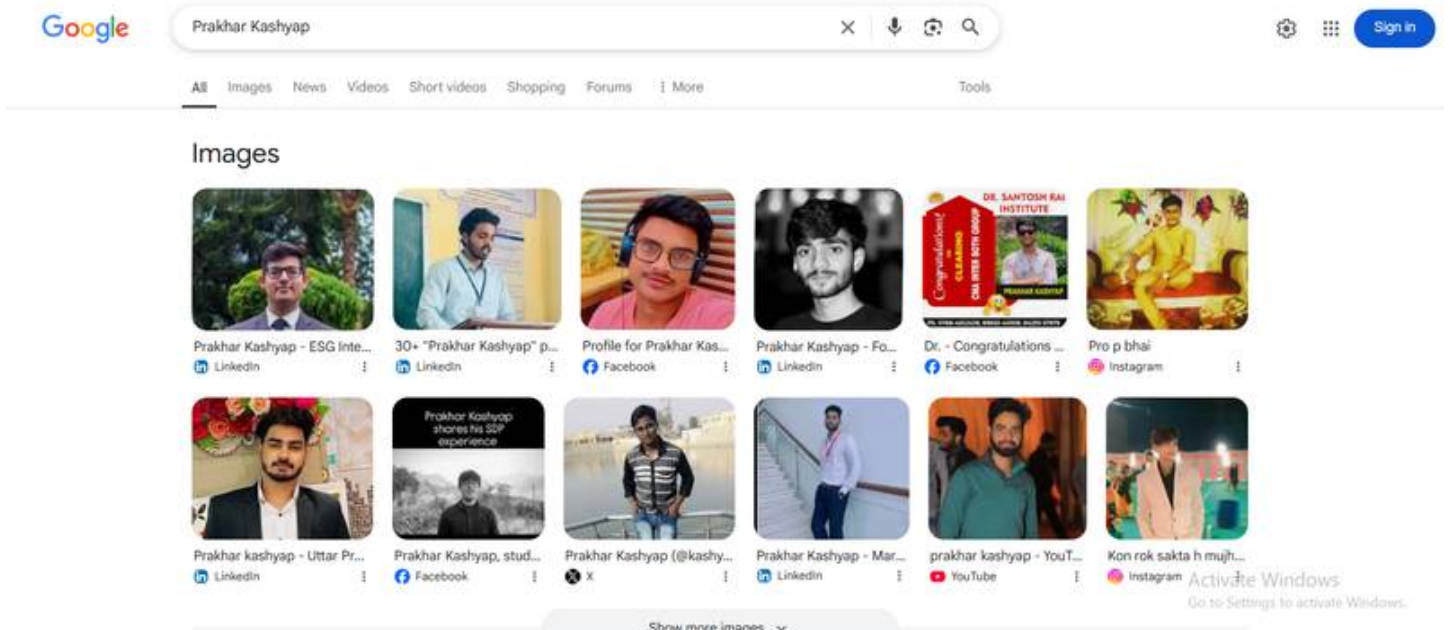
Google

Prakhar Kashyap

Sign in

All Images News Videos Short videos Shopping Forums ⋮ More Tools

Images

Prakhar Kashyap - ESG Inte...
LinkedIn

30+ "Prakhar Kashyap" p...
LinkedIn

Profile for Prakhar Kas...
Facebook

Prakhar Kashyap - Fo...
LinkedIn

DR. SANTOSH RAI INSTITUTE
Congratulations
CLEARING
CMA INTER BOTH GROUP
PRAKHAR KASHYAP

Dr. - Congratulations ...
Facebook

Pro p bhai
Instagram

Prakhar kashyap - Uttar Pr...
LinkedIn

Prakhar Kashyap shares his SDP experience

Prakhar Kashyap, stud...
Facebook

Prakhar Kashyap (@kashy...
X

Prakhar Kashyap - Mar...
LinkedIn

prakhar kashyap - YouT...
YouTube

Kon rok sakta h mujh...
Instagram

Activate Windows
Go to Settings to activate Windows.

Show more images